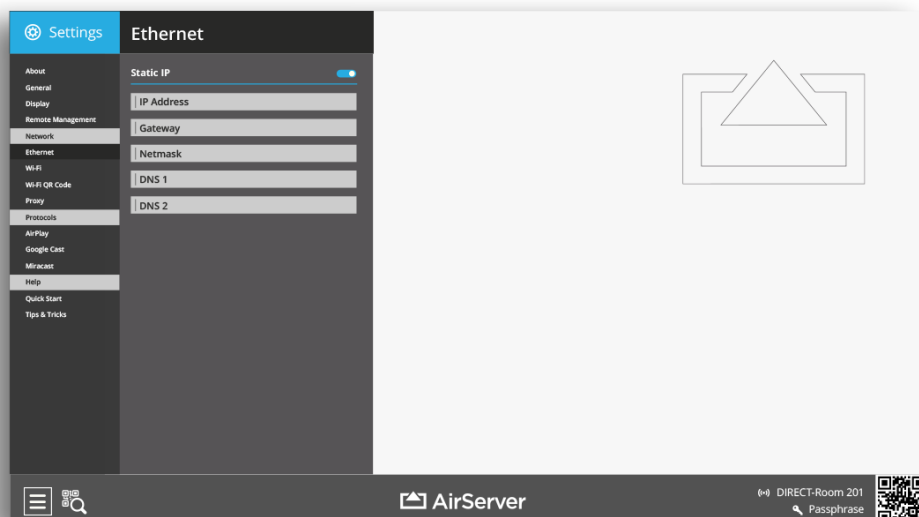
Settings

About
General
Display
Remote Management
Network
Ethernet
Wi-Fi
Wi-Fi QR Code
Proxy
Protocols
AirPlay
Google Cast
Miracast
Help
Quick Start
Tips & Tricks

Ethernet

Static IP

IP Address

Gateway

Netmask

DNS 1

DNS 2

AirServer

DIRECT-Room 201
Passphrase